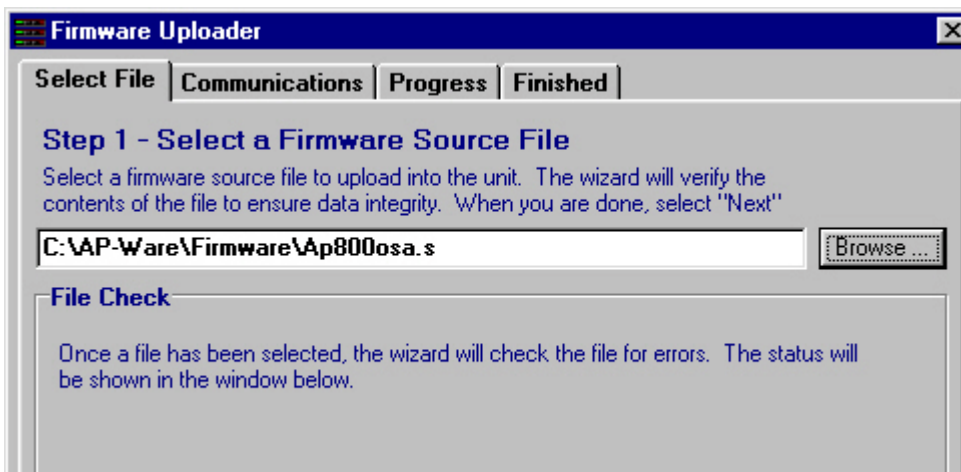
Firmware Uploader

Select File | Communications | Progress | Finished

Step 1 - Select a Firmware Source File

Select a firmware source file to upload into the unit. The wizard will verify the contents of the file to ensure data integrity. When you are done, select "Next"

C:\AP-Ware\Firmware\Ap800osa.s

Browse ...

File Check

Once a file has been selected, the wizard will check the file for errors. The status will be shown in the window below.